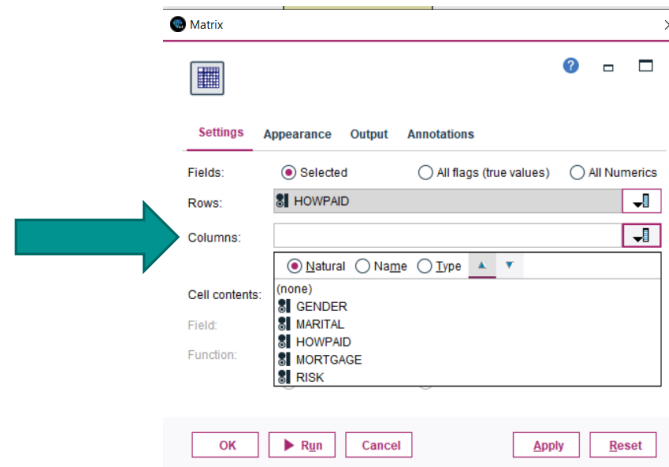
Matrix

Settings Appearance Output Annotations

Fields: Selected All flags (true values) All Numerics

Rows: HOWPAID

Columns:

Natural Name Type

(none)
GENDER
MARITAL
HOWPAID
MORTGAGE
RISK

Cell contents:

Field:

Function:

OK Run Cancel Apply Reset